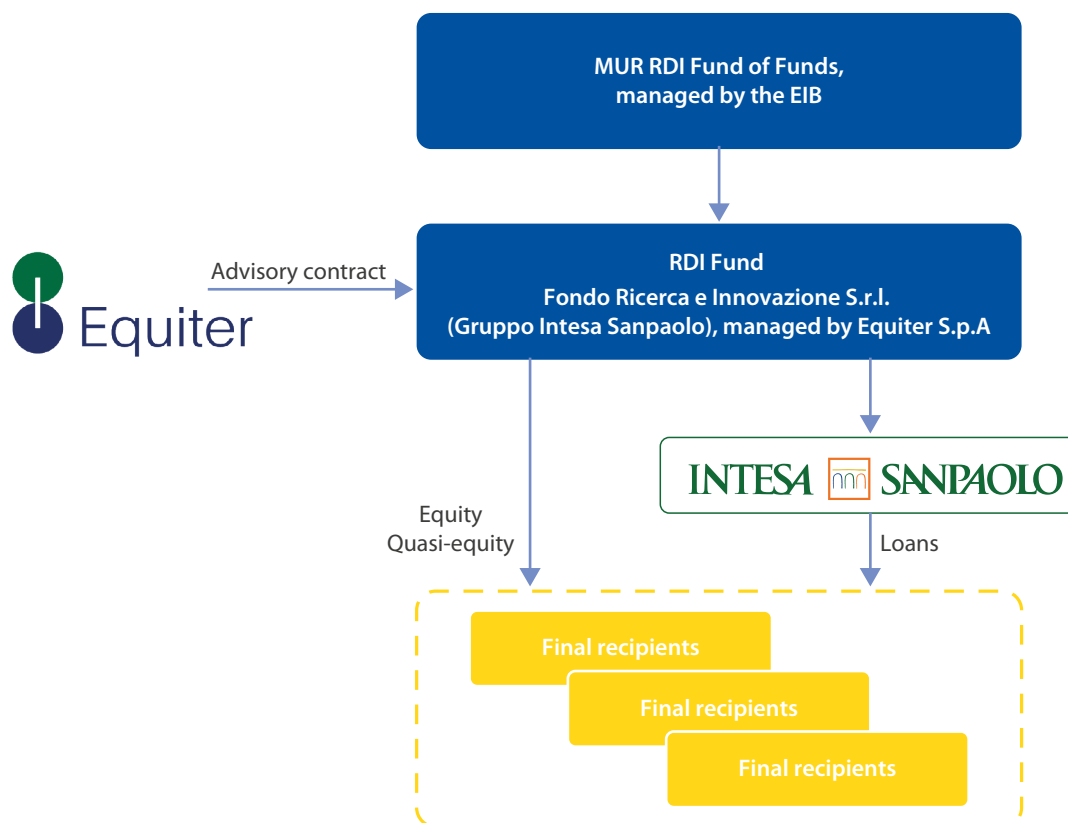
MUR RDI Fund of Funds,
managed by the EIB

Equiter

Advisory contract

RDI Fund
Fondo Ricerca e Innovazione S.r.l.
(Gruppo Intesa Sanpaolo), managed by Equiter S.p.A

INTESA SANPAOLO

Equity
Quasi-equity

Loans

Final recipients

Final recipients

Final recipients